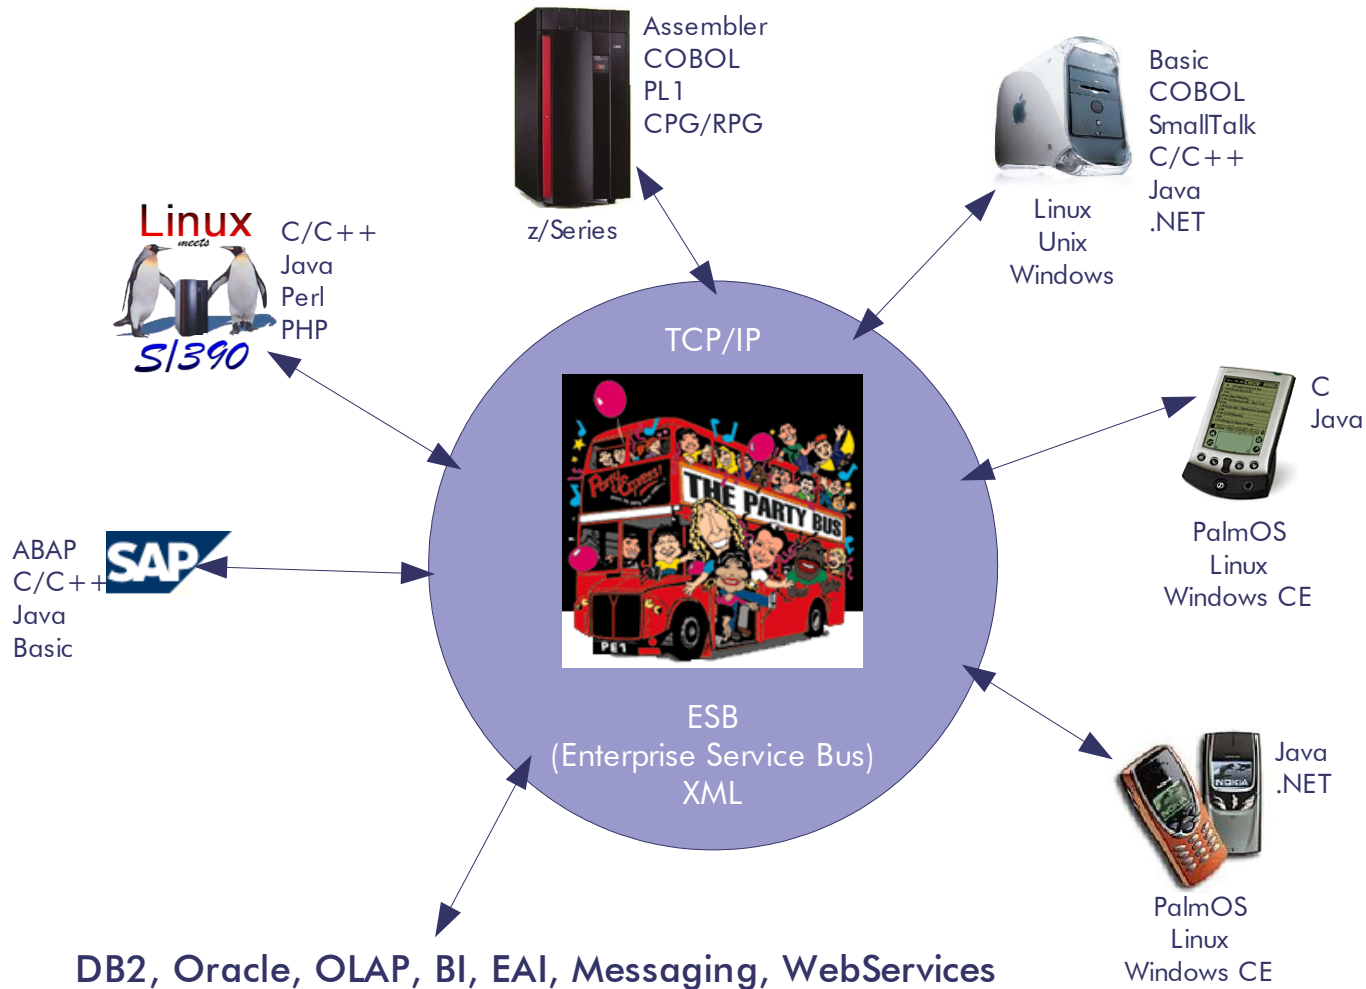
Assembler
COBOL
PL1
CPG/RPG

z/Series

Basic
COBOL
SmallTalk
C/C++
Java
.NET

Linux
Unix
Windows

Linux meets S/390

C/C++
Java
Perl
PHP

TCP/IP

THE PARTY BUS

Party Express

PE1

C
Java

PalmOS
Linux
Windows CE

ABAP
C/C++
Java
Basic

SAP

ESB
(Enterprise Service Bus)
XML

Java
.NET

NOKIA

PalmOS
Linux
Windows CE

DB2, Oracle, OLAP, BI, EAI, Messaging, WebServices